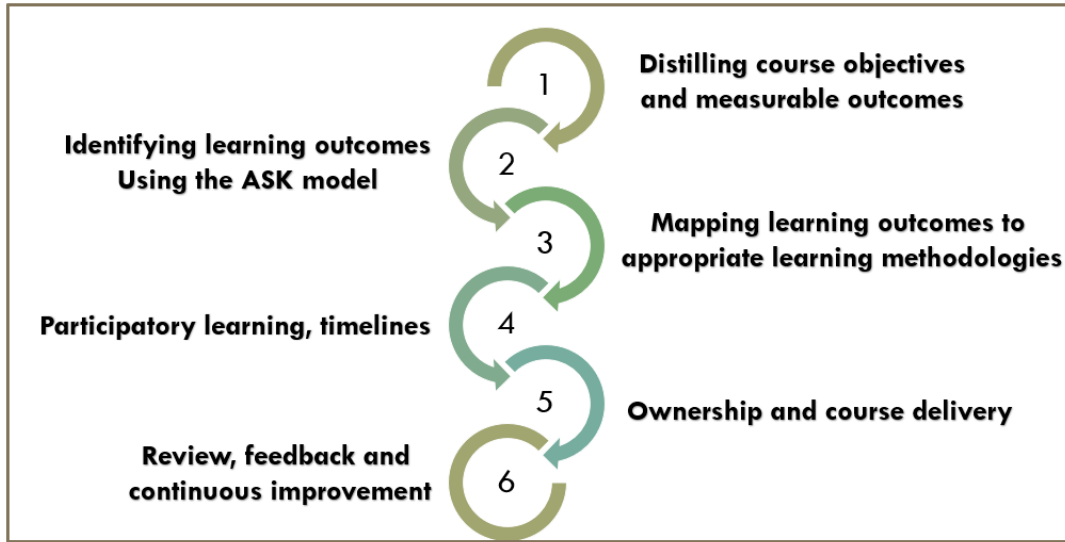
1

Distilling course objectives and measurable outcomes

Identifying learning outcomes Using the ASK model

2

3

Mapping learning outcomes to appropriate learning methodologies

Participatory learning, timelines

4

5

Ownership and course delivery

Review, feedback and continuous improvement

6